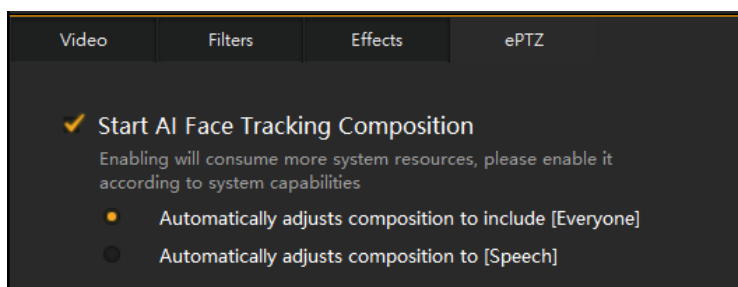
Video Filters Effects ePTZ

Start AI Face Tracking Composition

Enabling will consume more system resources, please enable it according to system capabilities

Automatically adjusts composition to include [Everyone]

Automatically adjusts composition to [Speech]